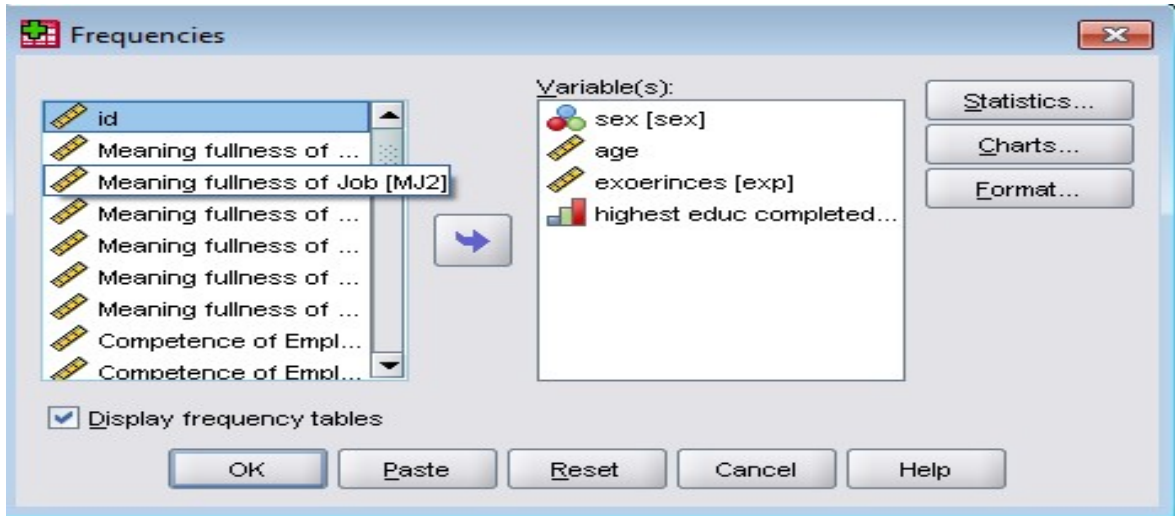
Frequencies

id
Meaning fullness of ...
Meaning fullness of Job [MJ2]
Meaning fullness of ...
Meaning fullness of ...
Meaning fullness of ...
Meaning fullness of ...
Competence of Empl...
Competence of Empl...

Variable(s):
sex [sex]
age
exoerinces [exp]
highest educ completed...

Statistics...
Charts...
Format...

Display frequency tables

OK
Paste
Reset
Cancel
Help